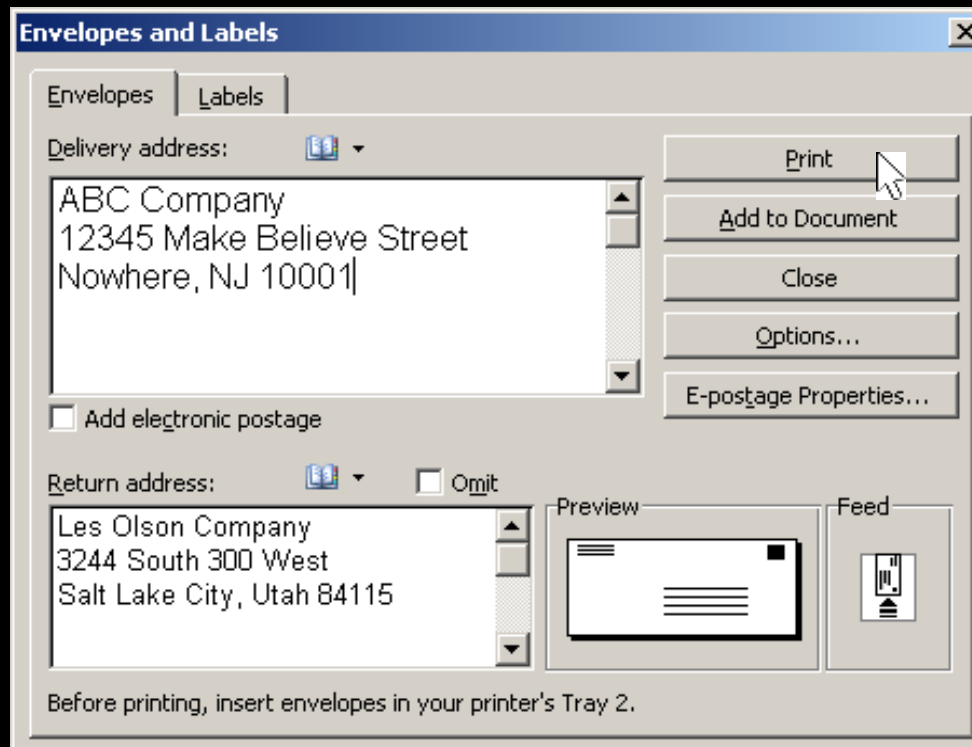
Envelopes and Labels

Envelopes | Labels

Delivery address:

ABC Company
12345 Make Believe Street
Nowhere, NJ 10001

Print

Add to Document

Close

Options...

E-postage Properties...

Add electronic postage

Return address:

Omit

Les Olson Company
3244 South 300 West
Salt Lake City, Utah 84115

Preview

Feed

Before printing, insert envelopes in your printer's Tray 2.